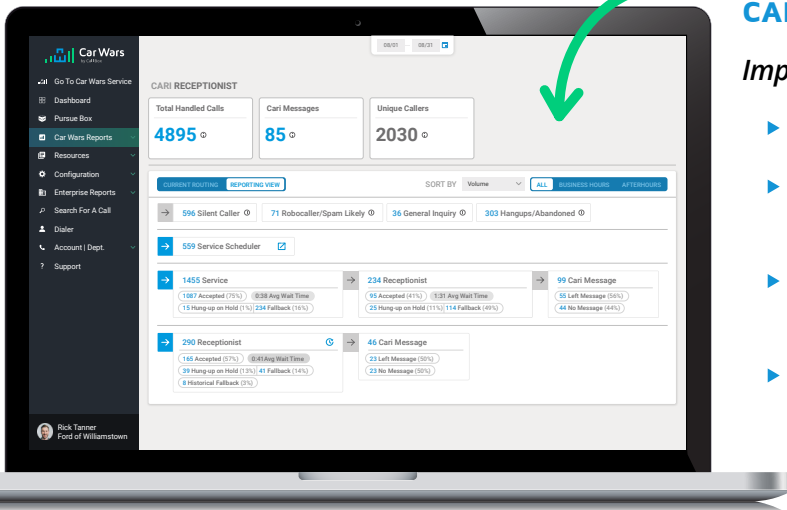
CAI

Imp

Car Wars
by CallRevu

Go To Car Wars Service
Dashboard
Pursue Box
Car Wars Reports
Resources
Configuration
Enterprise Reports
Search For A Call
Dialer
Account | Dept.
Support

Rick Tanner
Ford of Williamstown

08/01 - 08/31

CARI RECEPTIONIST

| Total Handled Calls | Cari Messages | Unique Callers |
|---|---|---|
| 4895 | 85 | 2030 |

CURRENT ROUTING | REPORTING VIEW

SORT BY Volume

ALL | BUSINESS HOURS | AFTERHOURS

596 Silent Caller
71 Robocaller/Spam Likely
36 General Inquiry
303 Hangups/Abandoned

559 Service Scheduler

1455 Service
1087 Accepted (75%)
0:38 Avg Wait Time
15 Hung-up on Hold (1%)
234 Fallback (16%)

234 Receptionist
95 Accepted (41%)
1:31 Avg Wait Time
25 Hung-up on Hold (11%)
114 Fallback (49%)

99 Cari Message
55 Left Message (56%)
44 No Message (44%)

290 Receptionist
165 Accepted (57%)
0:41 Avg Wait Time
39 Hung-up on Hold (13%)
41 Fallback (14%)
8 Historical Fallback (3%)

46 Cari Message
23 Left Message (50%)
23 No Message (50%)